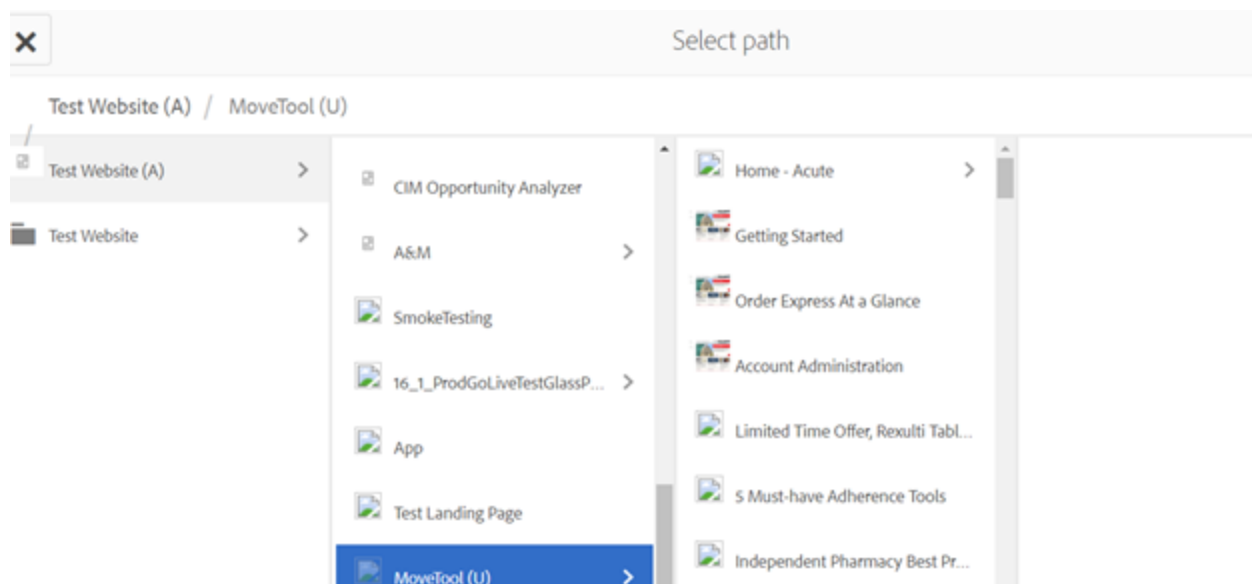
Select path

Test Website (A) / MoveTool (U)

/

Test Website (A)

Test Website

CIM Opportunity Analyzer

A&M

SmokeTesting

16_1_ProdGoLiveTestGlassP...

App

Test Landing Page

MoveTool (U)

Home - Acute

Getting Started

Order Express At a Glance

Account Administration

Limited Time Offer, Rexulti Tabl...

5 Must-have Adherence Tools

Independent Pharmacy Best Pr...